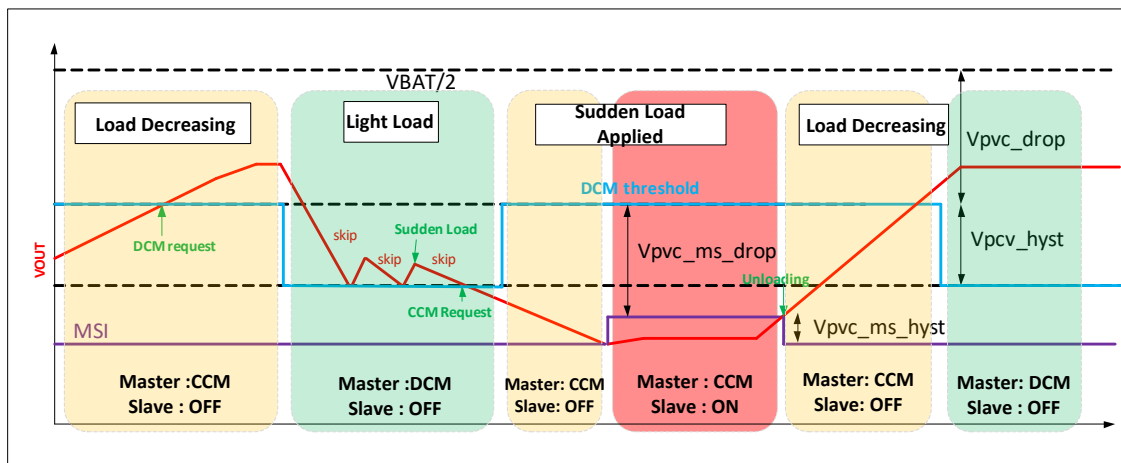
VBAT/2

Load Decreasing

Light Load

Sudden Load Applied

Load Decreasing

Vpvc_drop

DCM threshold

VOUT

DCM request

skip

Sudden Load

skip

skip

Vpvc_ms_drop

Vpcv_hyst

Unloading

CCM Request

MSI

Vpvc_ms_hyst

Master :CCM
Slave : OFF

Master :DCM
Slave : OFF

Master: CCM
Slave: OFF

Master : CCM
Slave : ON

Master: CCM
Slave: OFF

Master: DCM
Slave : OFF